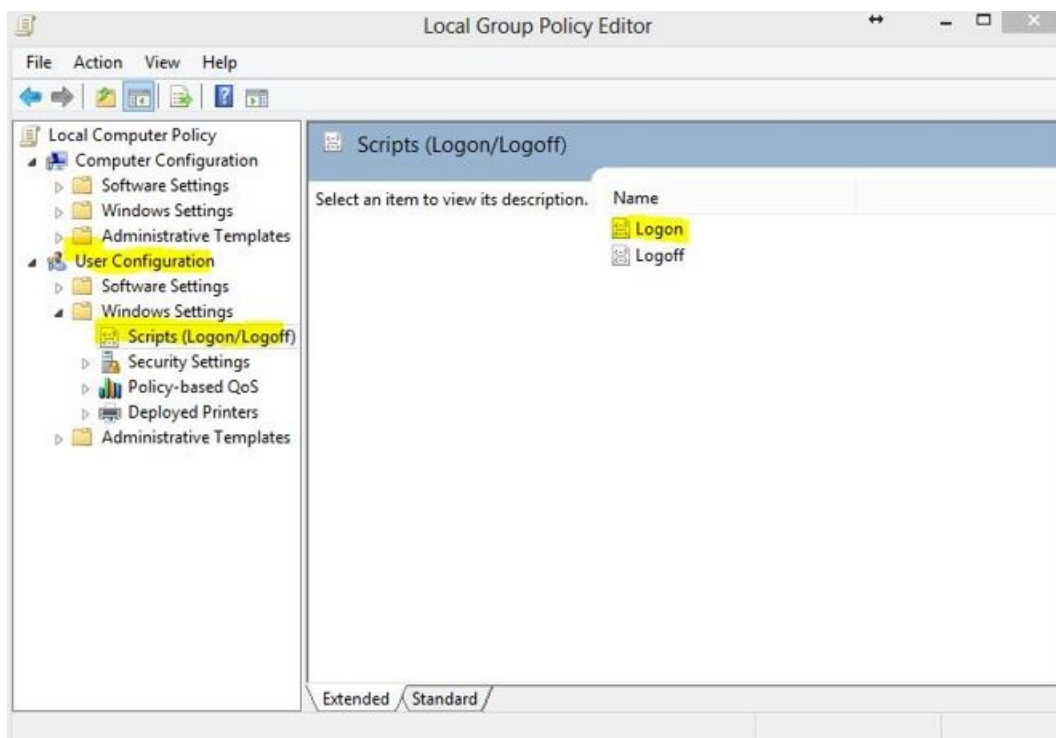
Local Group Policy Editor

File Action View Help

Local Computer Policy
Computer Configuration
Software Settings
Windows Settings
Administrative Templates
User Configuration
Software Settings
Windows Settings
Scripts (Logon/Logoff)
Security Settings
Policy-based QoS
Deployed Printers
Administrative Templates

Scripts (Logon/Logoff)

Select an item to view its description.

Name
Logon
Logoff

Extended Standard